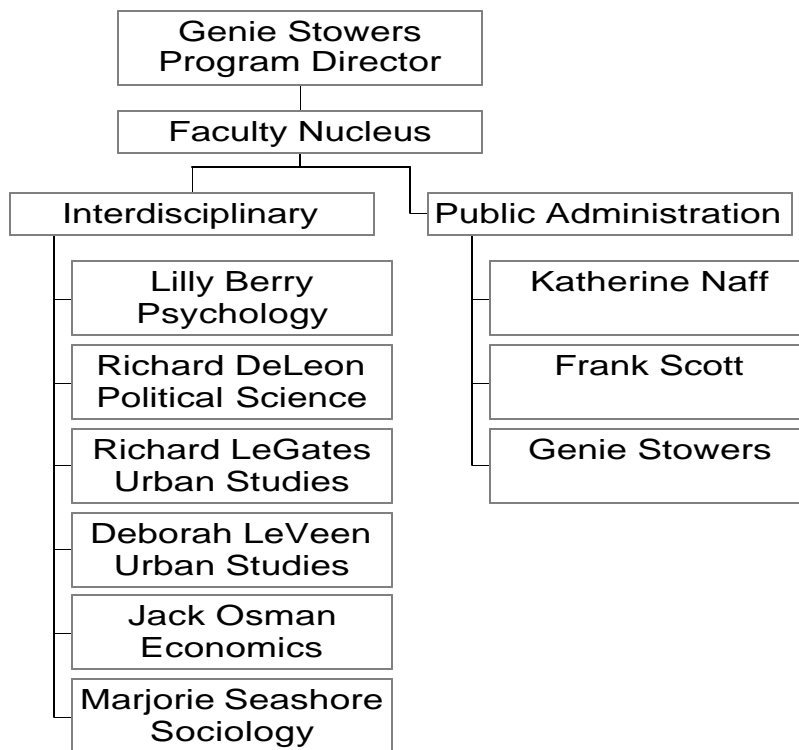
Genie Stowers
Program Director

Faculty Nucleus

Interdisciplinary

Lilly Berry
Psychology

Richard DeLeon
Political Science

Richard LeGates
Urban Studies

Deborah LeVeen
Urban Studies

Jack Osman
Economics

Marjorie Seashore
Sociology

Public Administration

Katherine Naff

Frank Scott

Genie Stowers